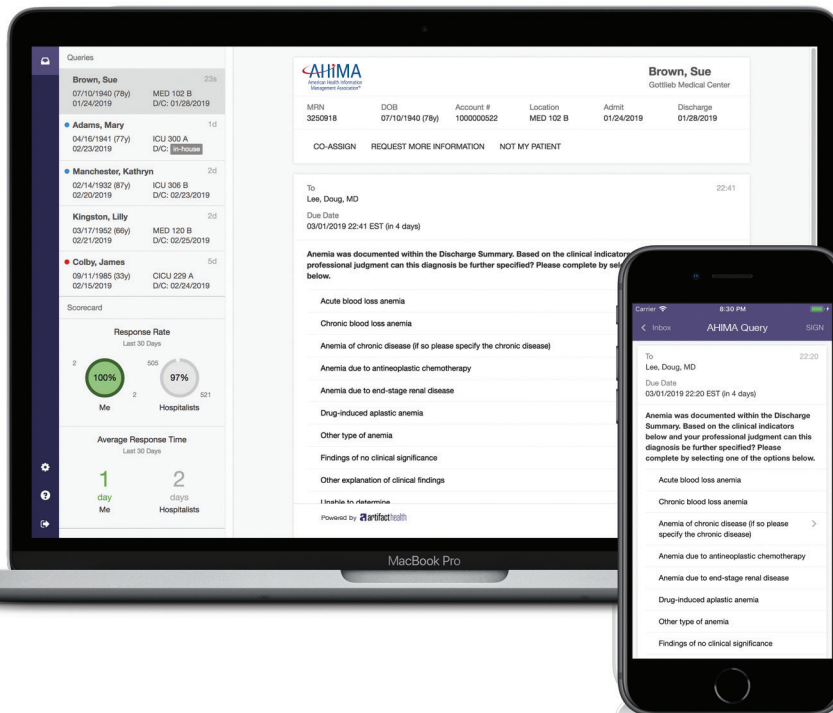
Queries

Brown, Sue 23s
07/10/1940 (78y) MED 102 B
01/24/2019 D/C: 01/28/2019

Adams, Mary 1d
04/16/1941 (77y) ICU 300 A
02/23/2019 D/C: in-house

Manchester, Kathryn 2d
02/14/1932 (87y) ICU 306 B
02/20/2019 D/C: 02/23/2019

Kingston, Lilly 2d
03/17/1952 (66y) MED 120 B
02/21/2019 D/C: 02/25/2019

Colby, James 5d
09/11/1985 (33y) CICU 229 A
02/15/2019 D/C: 02/24/2019

Scorecard

Response Rate
Last 30 Days

2 100% Me
505 97% 2 521 Hospitalists

Average Response Time
Last 30 Days

1 day Me
2 days Hospitalists

AHIMA American Health Information Management Association

Brown, Sue
Gottlieb Medical Center

| MRN | DOB | Account # | Location | Admit | Discharge |
|---|---|---|---|---|---|
| 3250918 | 07/10/1940 (78y) | 1000000522 | MED 102 B | 01/24/2019 | 01/28/2019 |

CO-ASSIGN REQUEST MORE INFORMATION NOT MY PATIENT

To 22:41
Lee, Doug, MD
Due Date
03/01/2019 22:41 EST (in 4 days)

Anemia was documented within the Discharge Summary. Based on the clinical indicators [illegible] professional judgment can this diagnosis be further specified? Please complete by sel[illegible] below.

Acute blood loss anemia
Chronic blood loss anemia
Anemia of chronic disease (if so please specify the chronic disease)
Anemia due to antineoplastic chemotherapy
Anemia due to end-stage renal disease
Drug-induced aplastic anemia
Other type of anemia
Findings of no clinical significance
Other explanation of clinical findings
Unable to determine

Powered by artifacthealth

MacBook Pro

Carrier 8:30 PM
< Inbox AHIMA Query SIGN

To 22:20
Lee, Doug, MD
Due Date
03/01/2019 22:20 EST (in 4 days)

Anemia was documented within the Discharge Summary. Based on the clinical indicators below and your professional judgment can this diagnosis be further specified? Please complete by selecting one of the options below.

Acute blood loss anemia
Chronic blood loss anemia
Anemia of chronic disease (if so please specify the chronic disease) >
Anemia due to antineoplastic chemotherapy
Anemia due to end-stage renal disease
Drug-induced aplastic anemia
Other type of anemia
Findings of no clinical significance